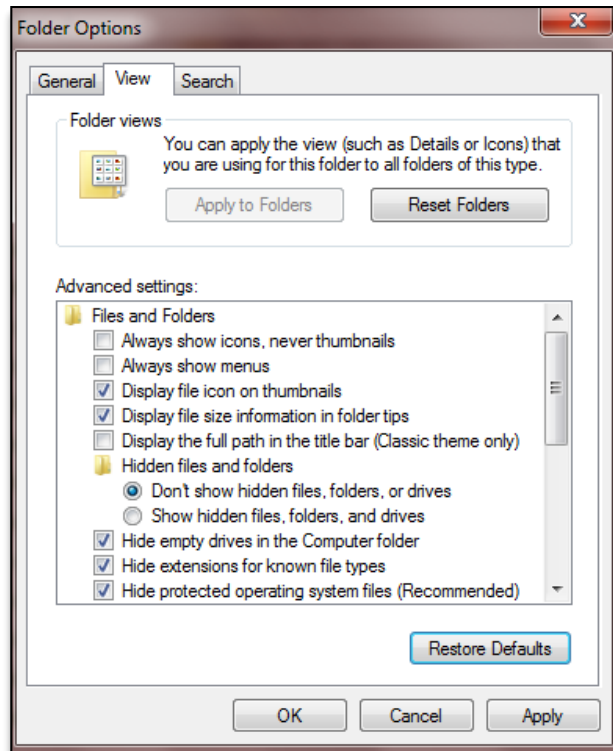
Folder Options

General View Search

Folder views

You can apply the view (such as Details or Icons) that you are using for this folder to all folders of this type.

Apply to Folders Reset Folders

Advanced settings:

Files and Folders
Always show icons, never thumbnails
Always show menus
Display file icon on thumbnails
Display file size information in folder tips
Display the full path in the title bar (Classic theme only)
Hidden files and folders
Don't show hidden files, folders, or drives
Show hidden files, folders, and drives
Hide empty drives in the Computer folder
Hide extensions for known file types
Hide protected operating system files (Recommended)

Restore Defaults

OK Cancel Apply